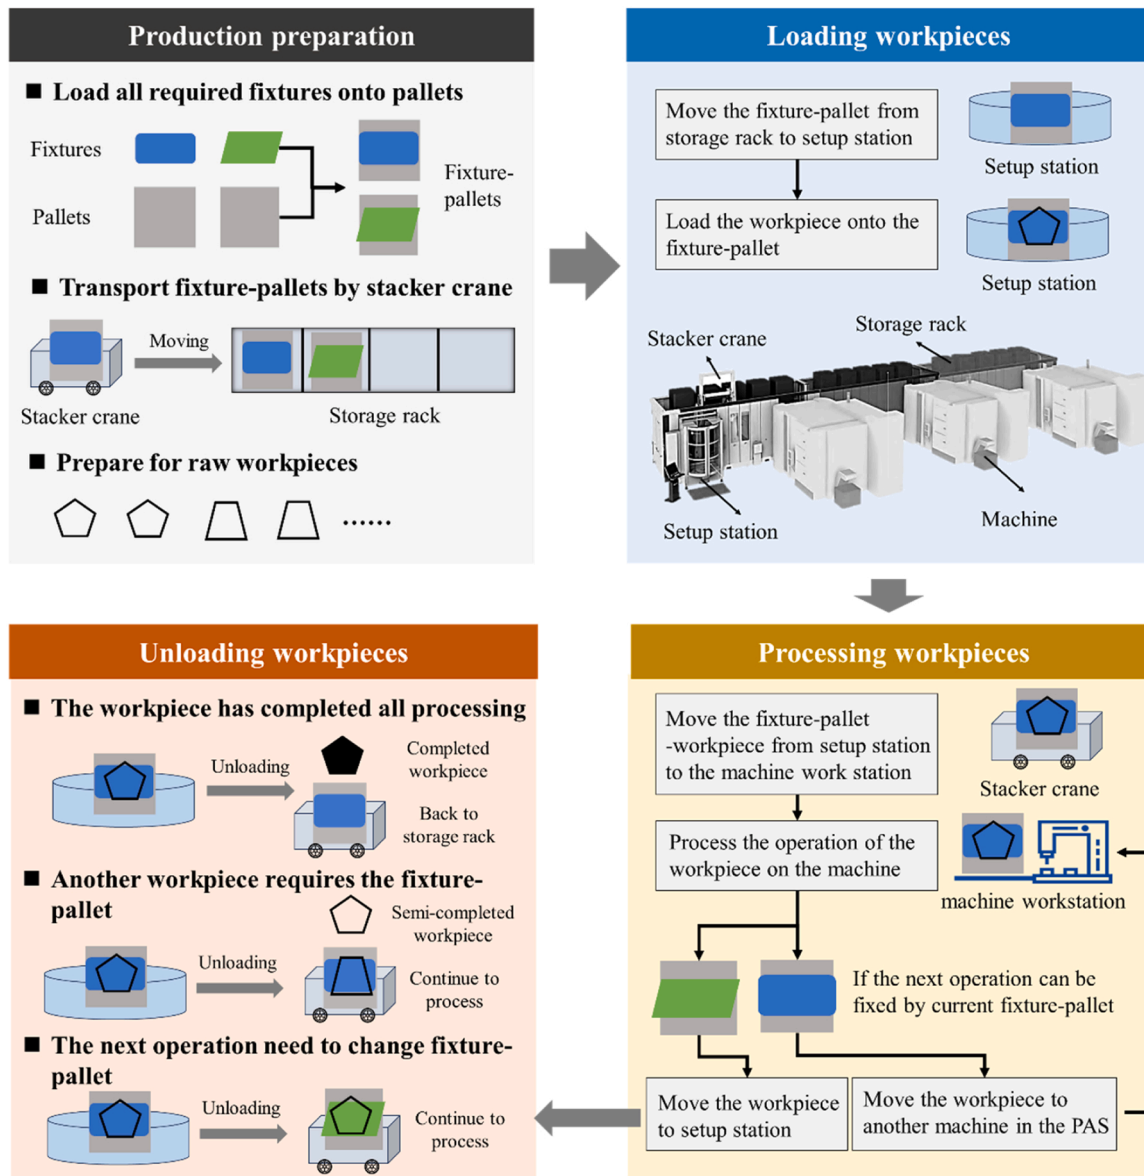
Production preparation

■ Load all required fixtures onto pallets

Fixtures

Pallets

Fixture-pallets

■ Transport fixture-pallets by stacker crane

Moving

Stacker crane

Storage rack

■ Prepare for raw workpieces

......

Loading workpieces

Move the fixture-pallet from storage rack to setup station

Setup station

Load the workpiece onto the fixture-pallet

Setup station

Stacker crane

Storage rack

Setup station

Machine

Unloading workpieces

■ The workpiece has completed all processing

Unloading

Completed workpiece

Back to storage rack

■ Another workpiece requires the fixture-pallet

Semi-completed workpiece

Unloading

Continue to process

■ The next operation need to change fixture-pallet

Unloading

Continue to process

Processing workpieces

Move the fixture-pallet -workpiece from setup station to the machine work station

Stacker crane

Process the operation of the workpiece on the machine

machine workstation

If the next operation can be fixed by current fixture-pallet

Move the workpiece to setup station

Move the workpiece to another machine in the PAS